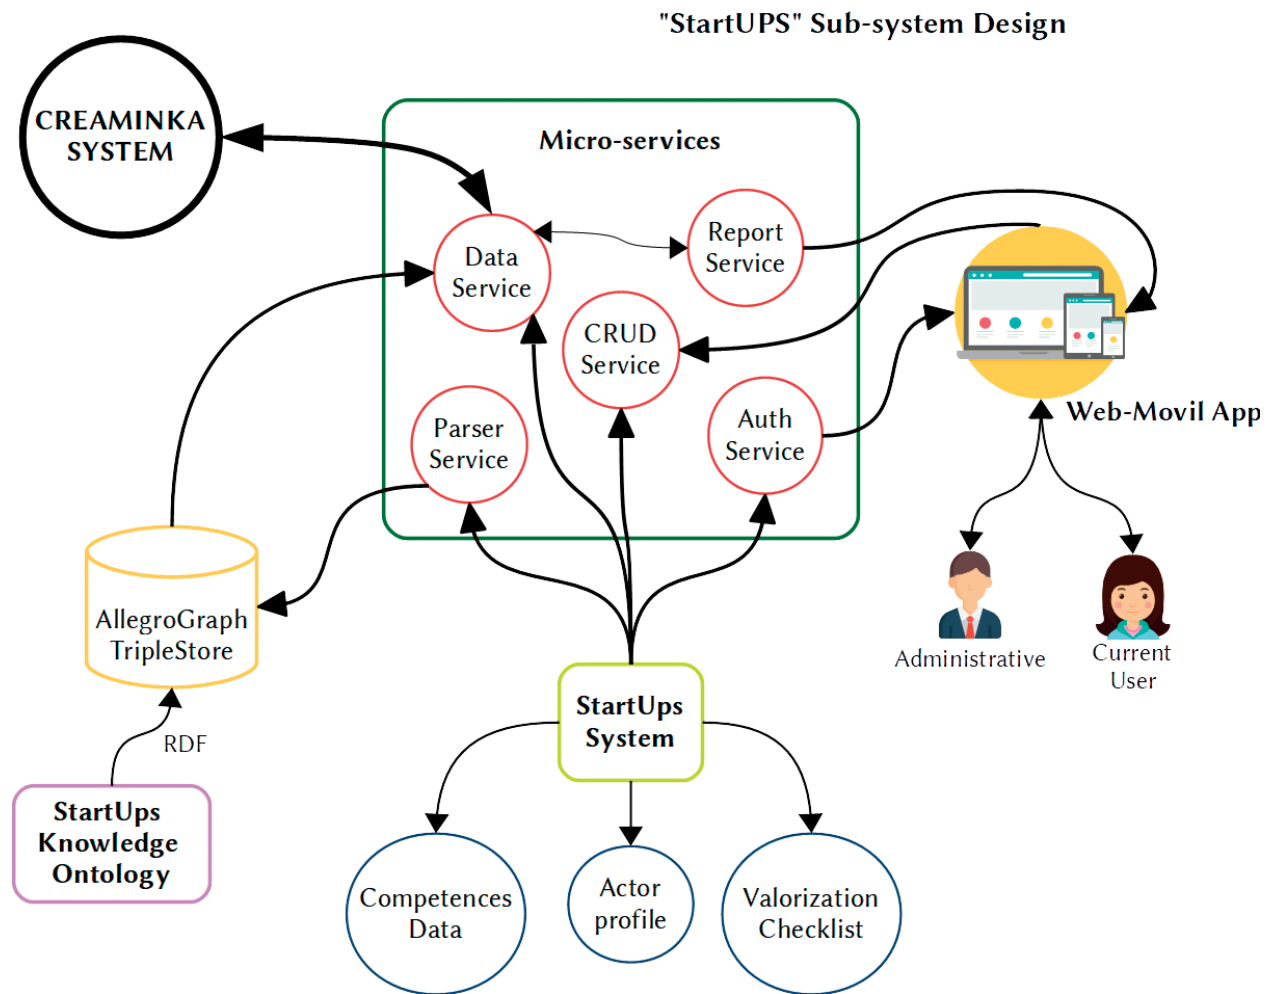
"StartUPS" Sub-system Design

CREAMINKA SYSTEM

Micro-services

Data Service

Report Service

CRUD Service

Parser Service

Auth Service

Web-Movil App

Administrative

Current User

AllegroGraph TripleStore

RDF

StartUps Knowledge Ontology

StartUps System

Competences Data

Actor profile

Valorization Checklist